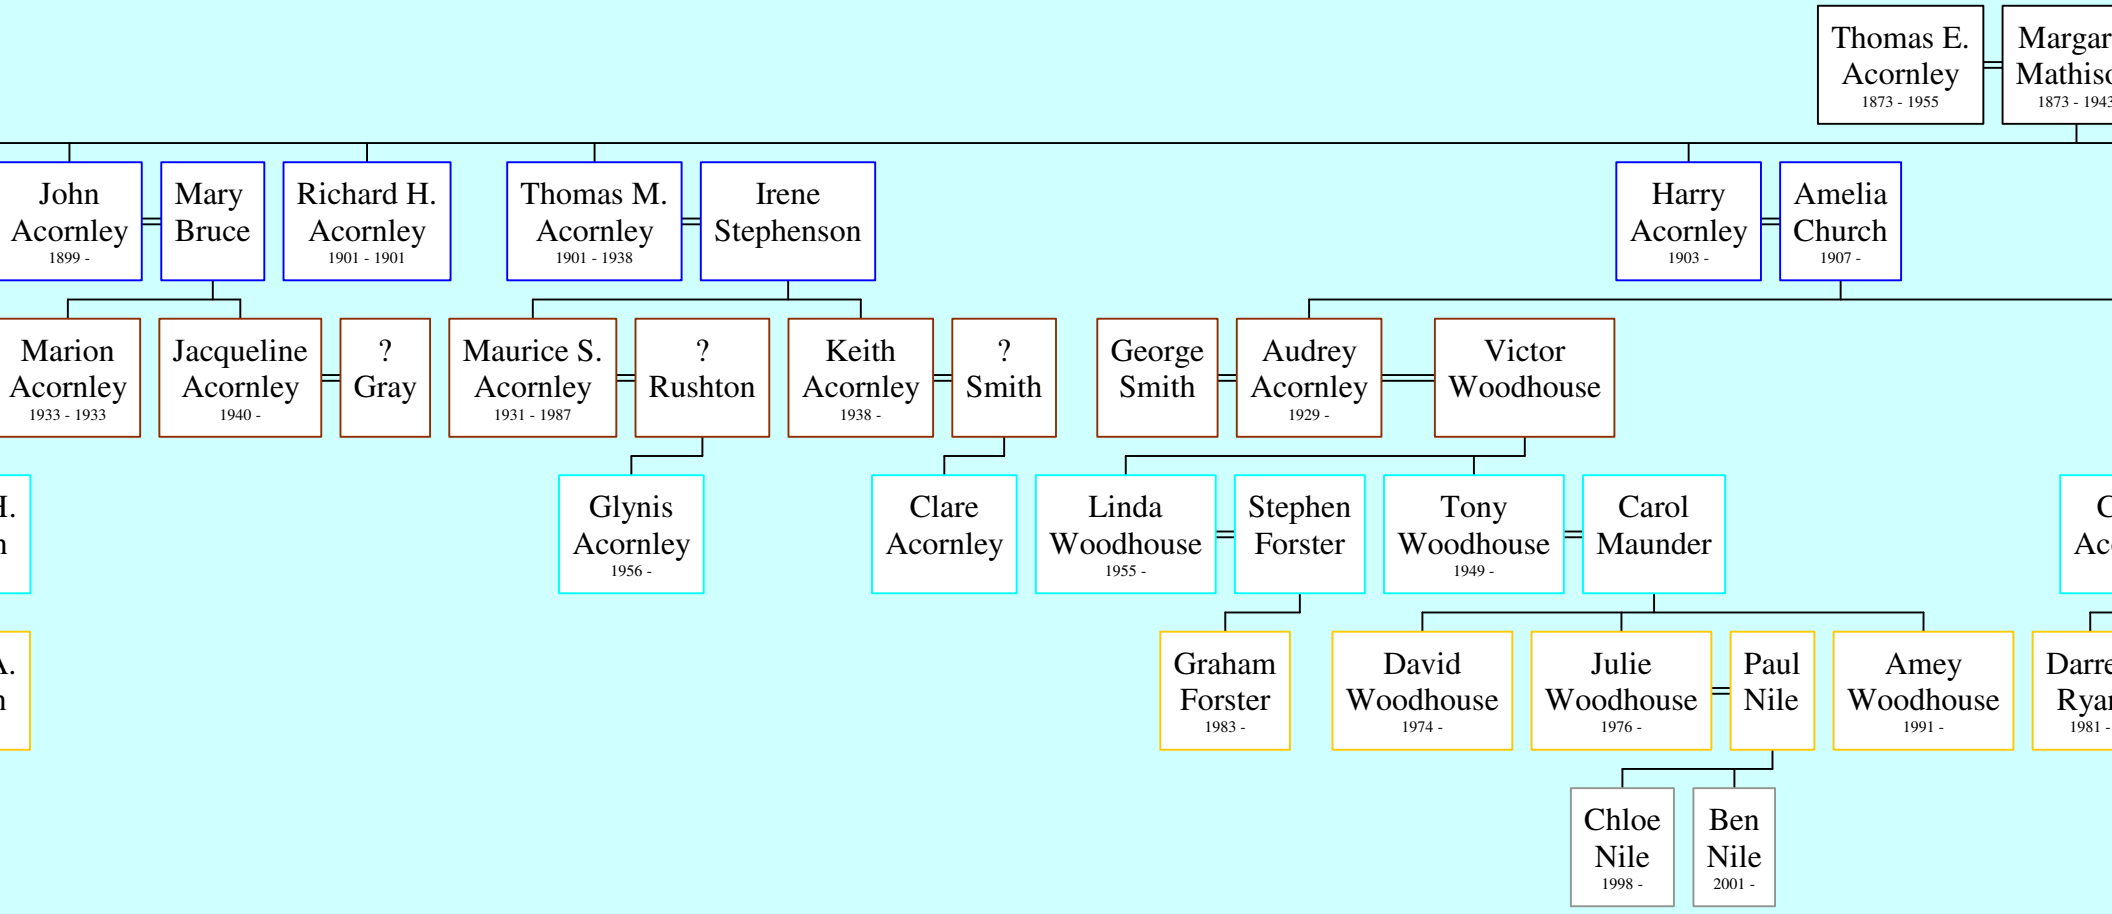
Thomas E. Acornley
1873 - 1955

Margar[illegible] Mathiso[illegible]
1873 - 194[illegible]

John Acornley
1899 -

Mary Bruce

Richard H. Acornley
1901 - 1901

Thomas M. Acornley
1901 - 1938

Irene Stephenson

Harry Acornley
1903 -

Amelia Church
1907 -

Marion Acornley
1933 - 1933

Jacqueline Acornley
1940 -

? Gray

Maurice S. Acornley
1931 - 1987

? Rushton

Keith Acornley
1938 -

? Smith

George Smith

Audrey Acornley
1929 -

Victor Woodhouse

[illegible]H.
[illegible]n

Glynis Acornley
1956 -

Clare Acornley

Linda Woodhouse
1955 -

Stephen Forster

Tony Woodhouse
1949 -

Carol Maunder

C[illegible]
Ac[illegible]

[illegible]A.
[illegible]n

Graham Forster
1983 -

David Woodhouse
1974 -

Julie Woodhouse
1976 -

Paul Nile

Amey Woodhouse
1991 -

Darre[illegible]
Rya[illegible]
1981 -

Chloe Nile
1998 -

Ben Nile
2001 -